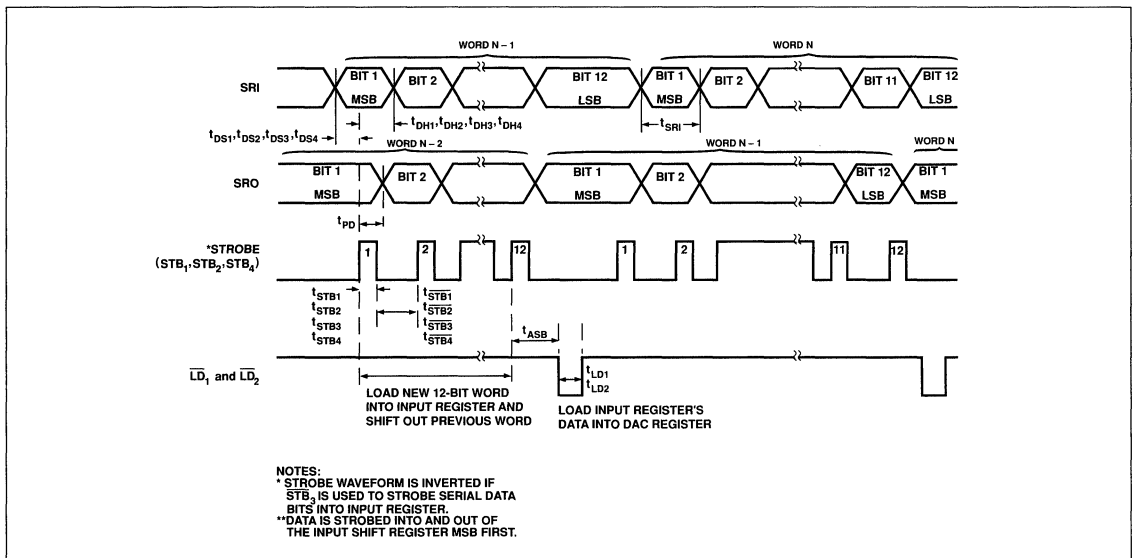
WORD N – 1

WORD N

SRI

BIT 1 MSB

BIT 2

BIT 12 LSB

BIT 1 MSB

BIT 2

BIT 11

BIT 12 LSB

$t_{DS1}, t_{DS2}, t_{DS3}, t_{DS4}$

$t_{DH1}, t_{DH2}, t_{DH3}, t_{DH4}$

$t_{SRI}$

WORD N – 2

WORD N – 1

WORD N

SRO

BIT 1 MSB

BIT 2

BIT 1 MSB

BIT 2

BIT 12 LSB

BIT 1 MSB

$t_{PD}$

*STROBE ($STB_1$, $STB_2$, $STB_4$)

1

2

12

1

2

11

12

$t_{STB1}$ $t_{STB2}$ $t_{STB3}$ $t_{STB4}$

$t_{\overline{STB1}}$ $t_{\overline{STB2}}$ $t_{\overline{STB3}}$ $t_{\overline{STB4}}$

$t_{ASB}$

$\overline{LD}_1$ and $\overline{LD}_2$

$t_{LD1}$ $t_{LD2}$

LOAD NEW 12-BIT WORD INTO INPUT REGISTER AND SHIFT OUT PREVIOUS WORD

LOAD INPUT REGISTER'S DATA INTO DAC REGISTER

NOTES:
* STROBE WAVEFORM IS INVERTED IF $\overline{STB}_3$ IS USED TO STROBE SERIAL DATA BITS INTO INPUT REGISTER.
**DATA IS STROBED INTO AND OUT OF THE INPUT SHIFT REGISTER MSB FIRST.